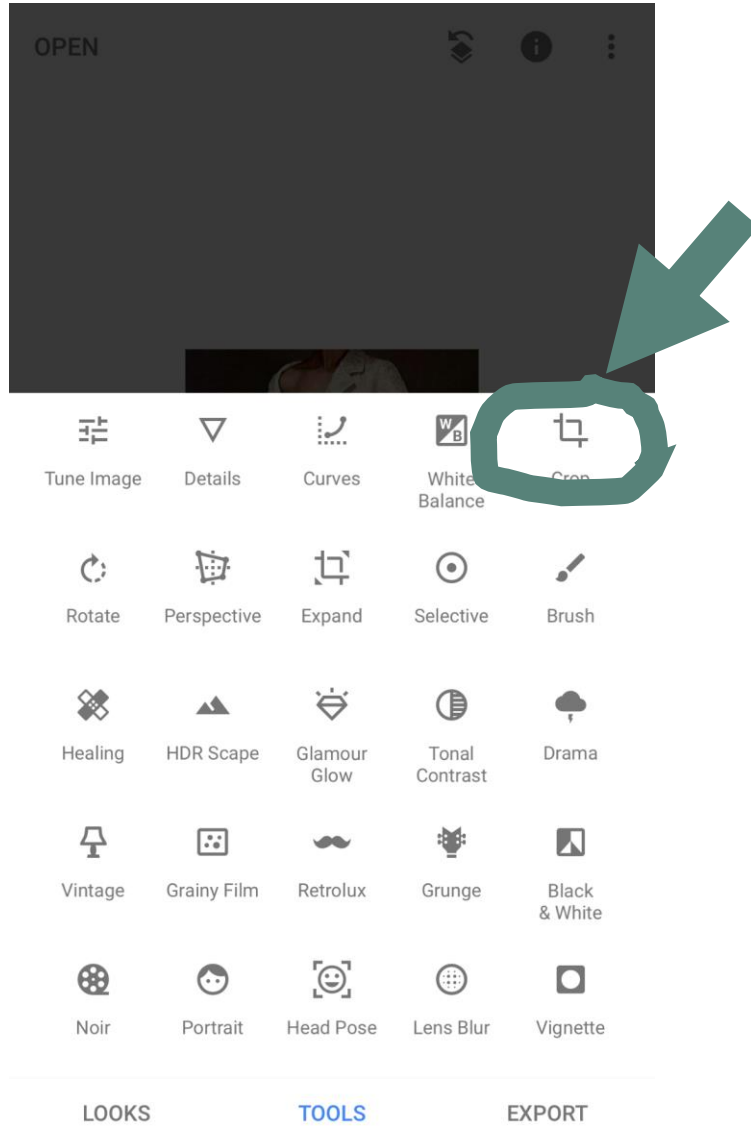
OPEN

Tune Image
Details
Curves
White Balance
Crop

Rotate
Perspective
Expand
Selective
Brush

Healing
HDR Scape
Glamour Glow
Tonal Contrast
Drama

Vintage
Grainy Film
Retrolux
Grunge
Black & White

Noir
Portrait
Head Pose
Lens Blur
Vignette

LOOKS
TOOLS
EXPORT